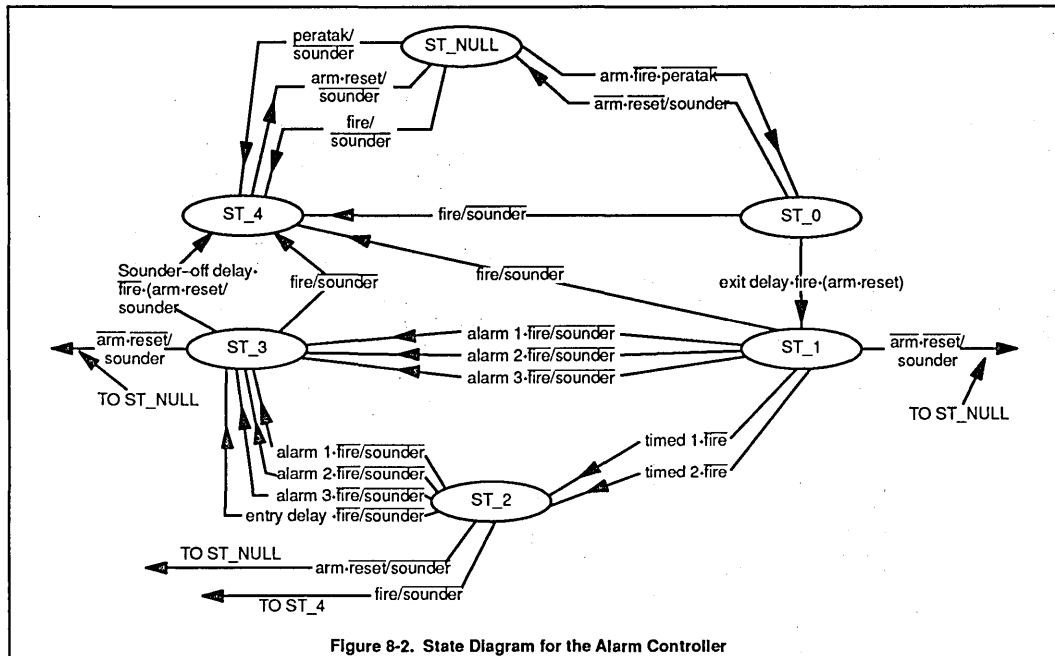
$\overline{\text{peratak}}$/ sounder

ST_NULL

arm·$\overline{\text{fire}}$·$\overline{\text{peratak}}$

arm·reset/ $\overline{\text{sounder}}$

$\overline{\text{arm}}$·$\overline{\text{reset}}$/sounder

fire/ $\overline{\text{sounder}}$

ST_4

fire/$\overline{\text{sounder}}$

ST_0

Sounder–off delay· $\overline{\text{fire}}$·(arm·reset/ sounder

fire/$\overline{\text{sounder}}$

fire/$\overline{\text{sounder}}$

exit delay·fire·(arm·reset)

$\overline{\text{arm}}$·$\overline{\text{reset}}$/ sounder

ST_3

alarm 1·$\overline{\text{fire}}$/$\overline{\text{sounder}}$

alarm 2·$\overline{\text{fire}}$/$\overline{\text{sounder}}$

alarm 3·$\overline{\text{fire}}$/$\overline{\text{sounder}}$

ST_1

$\overline{\text{arm}}$·$\overline{\text{reset}}$/ sounder

TO ST_NULL

TO ST_NULL

alarm 1·$\overline{\text{fire}}$/$\overline{\text{sounder}}$

alarm 2·$\overline{\text{fire}}$/$\overline{\text{sounder}}$

alarm 3·$\overline{\text{fire}}$/$\overline{\text{sounder}}$

entry delay ·$\overline{\text{fire}}$/$\overline{\text{sounder}}$

timed 1·$\overline{\text{fire}}$

timed 2·$\overline{\text{fire}}$

ST_2

TO ST_NULL

arm·$\overline{\text{reset}}$/$\overline{\text{sounder}}$

TO ST_4

fire/$\overline{\text{sounder}}$

Figure 8-2. State Diagram for the Alarm Controller